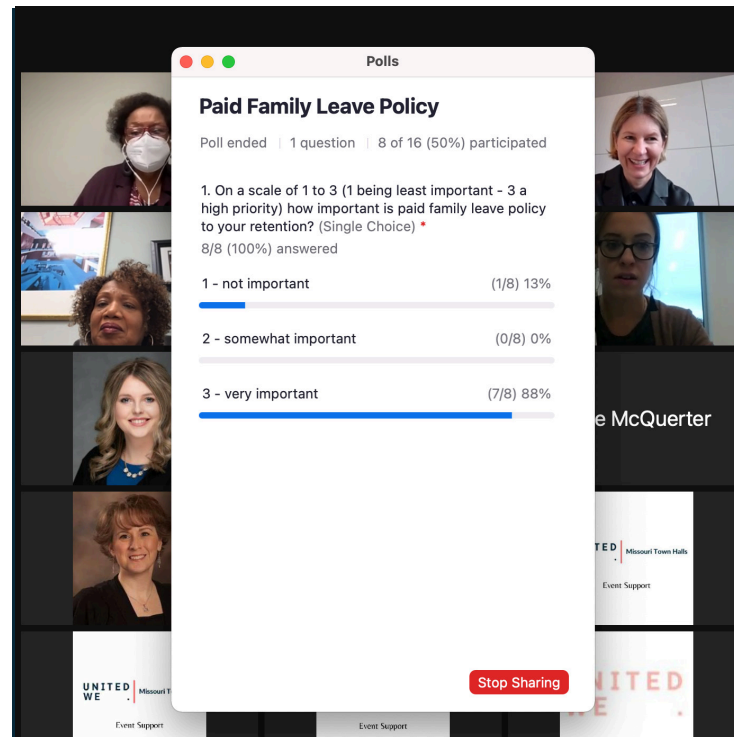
Polls

Paid Family Leave Policy

Poll ended | 1 question | 8 of 16 (50%) participated

1. On a scale of 1 to 3 (1 being least important - 3 a high priority) how important is paid family leave policy to your retention? (Single Choice) *
8/8 (100%) answered

1 - not important (1/8) 13%

2 - somewhat important (0/8) 0%

3 - very important (7/8) 88%

Stop Sharing

e McQuerter

UNITED WE . Missouri Town Halls
Event Support

UNITED WE . Missouri T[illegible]
Event Support

Event Support

UNITED WE .